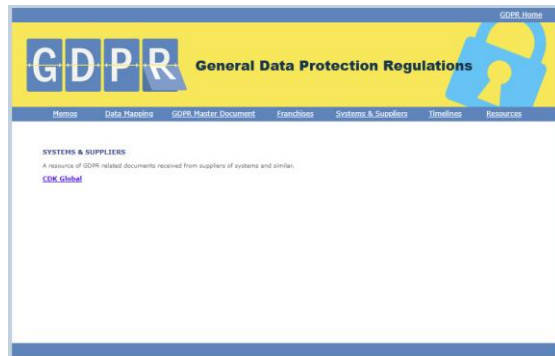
GDPR Home

GDPR

General Data Protection Regulations

Memos Data Mapping GDPR Master Document Franchises Systems & Suppliers Timelines Resources

SYSTEMS & SUPPLIERS

A resource of GDPR related documents received from suppliers of systems and similar.

CDK Global